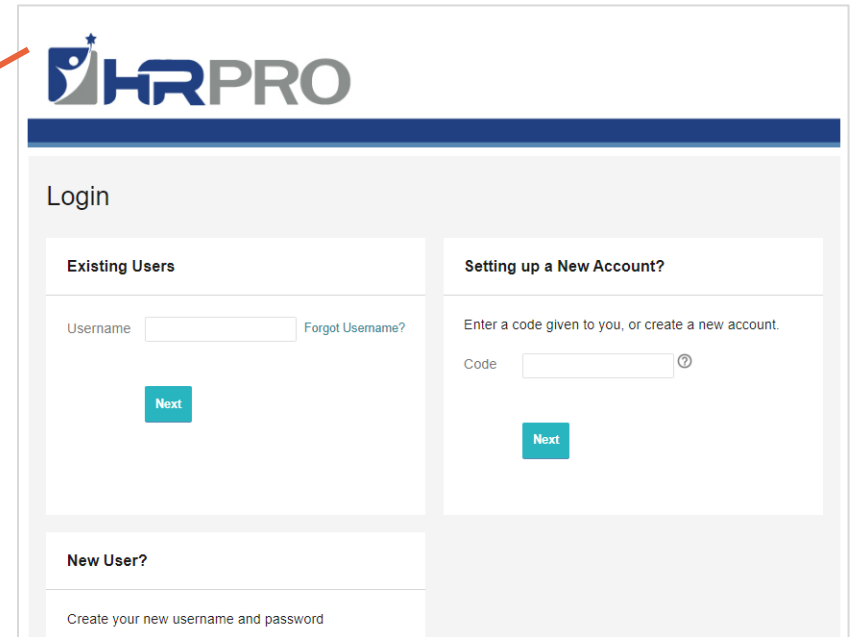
HRPRO

Login

Existing Users

Username Forgot Username?

Next

Setting up a New Account?

Enter a code given to you, or create a new account.

Code ?

Next

New User?

Create your new username and password